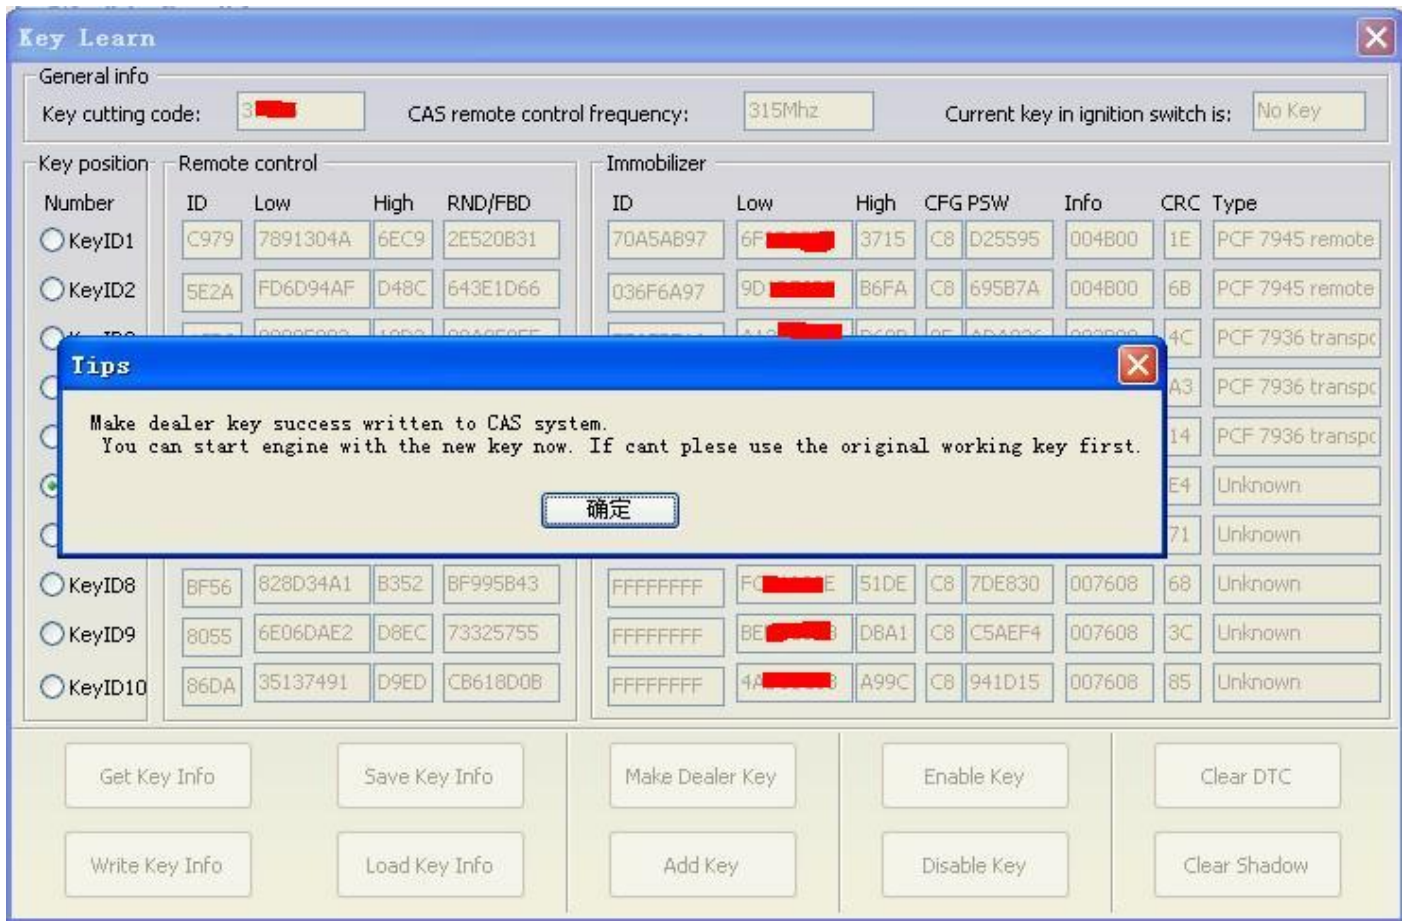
Key Learn

General info

Key cutting code: 3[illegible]

CAS remote control frequency: 315Mhz

Current key in ignition switch is: No Key

Key position

Number

KeyID1

KeyID2

Remote control

| ID | Low | High | RND/FBD |
|---|---|---|---|
| C979 | 7891304A | 6EC9 | 2E520B31 |
| 5E2A | FD6D94AF | D48C | 643E1D66 |
| BF56 | 828D34A1 | B352 | BF995B43 |
| 8055 | 6E06DAE2 | D8EC | 73325755 |
| 86DA | 35137491 | D9ED | CB618D0B |

Immobilizer

| ID | Low | High | CFG | PSW | Info | CRC | Type |
|---|---|---|---|---|---|---|---|
| 70A5AB97 | 6F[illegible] | 3715 | C8 | D25595 | 004B00 | 1E | PCF 7945 remote |
| 036F6A97 | 9D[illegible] | B6FA | C8 | 695B7A | 004B00 | 6B | PCF 7945 remote |
| | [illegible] | | | | | 4C | PCF 7936 transpo |
| | | | | | | A3 | PCF 7936 transpo |
| | | | | | | 14 | PCF 7936 transpo |
| | | | | | | E4 | Unknown |
| | | | | | | 71 | Unknown |
| FFFFFFFF | FC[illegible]E | 51DE | C8 | 7DE830 | 007608 | 68 | Unknown |
| FFFFFFFF | BE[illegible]3 | DBA1 | C8 | C5AEF4 | 007608 | 3C | Unknown |
| FFFFFFFF | 4A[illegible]3 | A99C | C8 | 941D15 | 007608 | 85 | Unknown |

KeyID8

KeyID9

KeyID10

Tips

Make dealer key success written to CAS system.
You can start engine with the new key now. If cant plese use the original working key first.

确定

Get Key Info
Save Key Info
Make Dealer Key
Enable Key
Clear DTC
Write Key Info
Load Key Info
Add Key
Disable Key
Clear Shadow